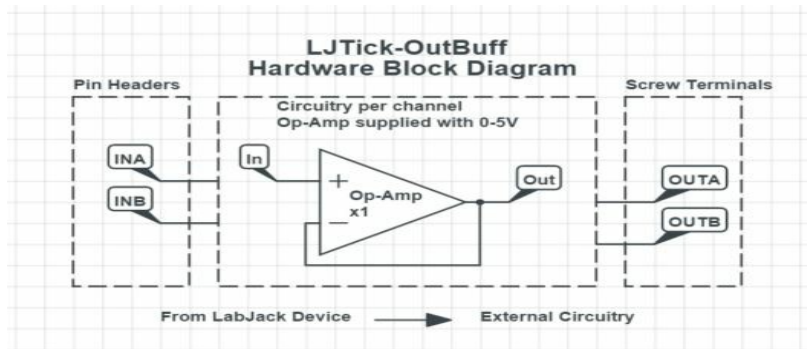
LJTick-OutBuff
Hardware Block Diagram

Pin Headers

INA

INB

Circuitry per channel
Op-Amp supplied with 0-5V

In

+

Op-Amp
x1

−

Out

Screw Terminals

OUTA

OUTB

From LabJack Device

External Circuitry